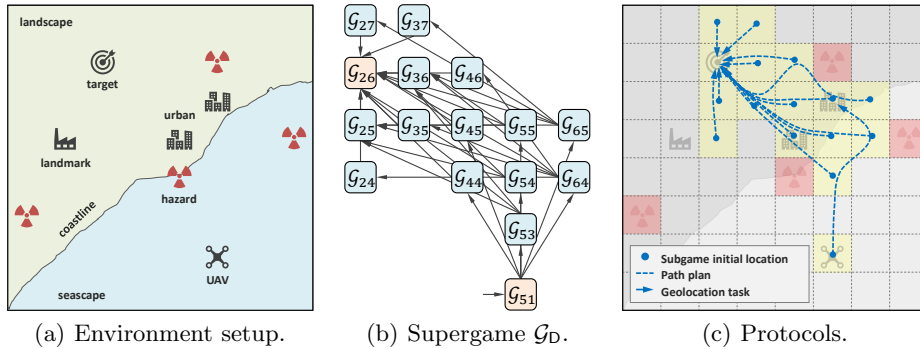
landscape

target

urban

landmark

hazard

coastline

UAV

seascape

$\mathcal{G}_{27}$ $\mathcal{G}_{37}$

$\mathcal{G}_{26}$ $\mathcal{G}_{36}$ $\mathcal{G}_{46}$

$\mathcal{G}_{25}$ $\mathcal{G}_{35}$ $\mathcal{G}_{45}$ $\mathcal{G}_{55}$ $\mathcal{G}_{65}$

$\mathcal{G}_{24}$ $\mathcal{G}_{44}$ $\mathcal{G}_{54}$ $\mathcal{G}_{64}$

$\mathcal{G}_{53}$

$\mathcal{G}_{51}$

Subgame initial location

Path plan

Geolocation task

(a) Environment setup.

(b) Supergame $\mathcal{G}_{\mathsf{D}}$.

(c) Protocols.